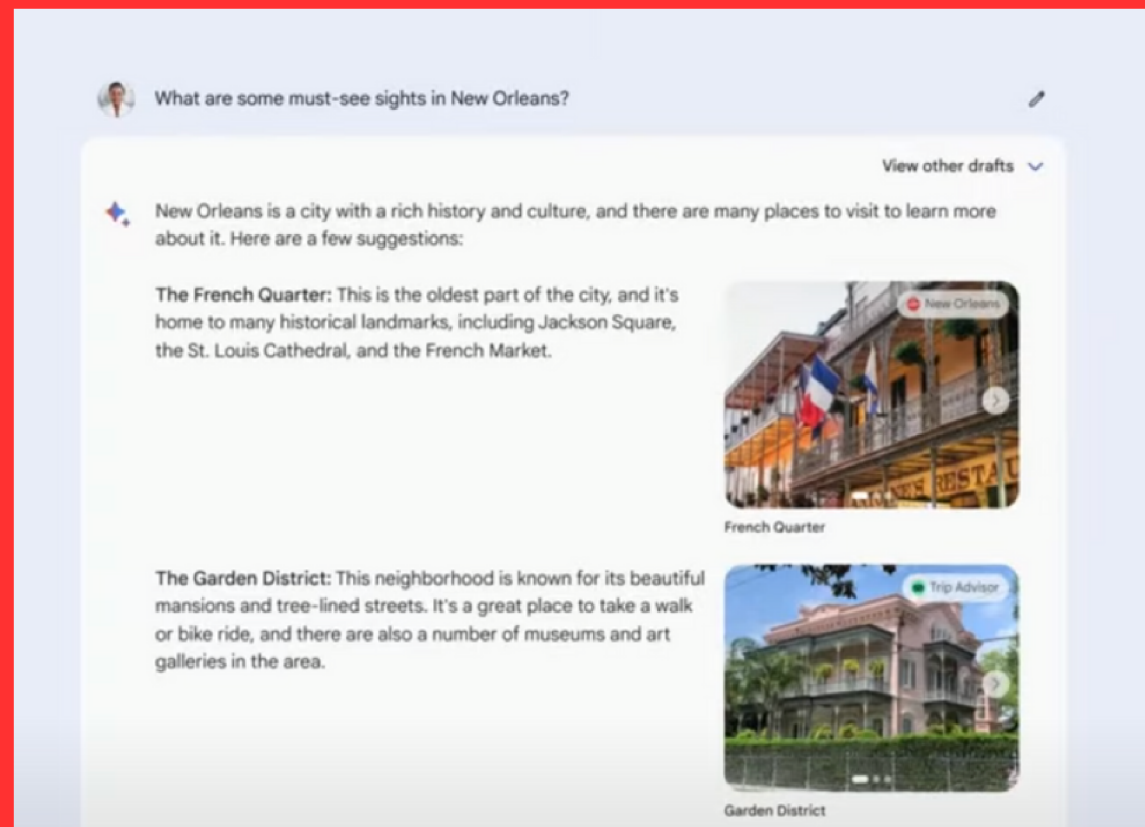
What are some must-see sights in New Orleans?

View other drafts

New Orleans is a city with a rich history and culture, and there are many places to visit to learn more about it. Here are a few suggestions:

**The French Quarter:** This is the oldest part of the city, and it's home to many historical landmarks, including Jackson Square, the St. Louis Cathedral, and the French Market.

New Orleans

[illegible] RESTAU

French Quarter

**The Garden District:** This neighborhood is known for its beautiful mansions and tree-lined streets. It's a great place to take a walk or bike ride, and there are also a number of museums and art galleries in the area.

Trip Advisor

Garden District